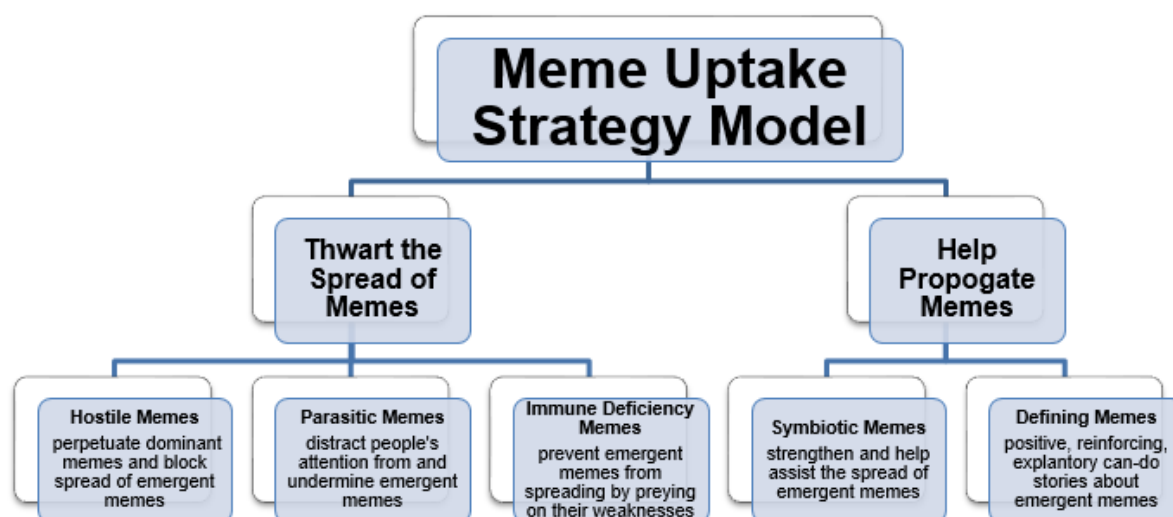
Meme Uptake Strategy Model

Thwart the Spread of Memes

Help Propogate Memes

Hostile Memes
perpetuate dominant memes and block spread of emergent memes

Parasitic Memes
distract people's attention from and undermine emergent memes

Immune Deficiency Memes
prevent emergent memes from spreading by preying on their weaknesses

Symbiotic Memes
strengthen and help assist the spread of emergent memes

Defining Memes
positive, reinforcing, explantory can-do stories about emergent memes